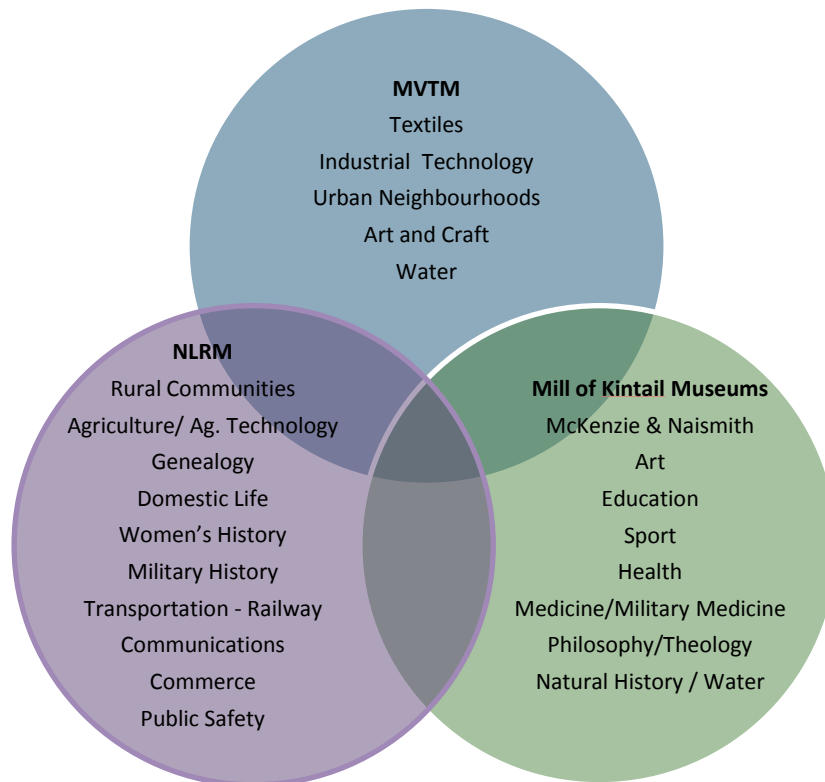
MVTM
Textiles
Industrial Technology
Urban Neighbourhoods
Art and Craft
Water

NLRM
Rural Communities
Agriculture/ Ag. Technology
Genealogy
Domestic Life
Women's History
Military History
Transportation - Railway
Communications
Commerce
Public Safety

Mill of Kintail Museums
McKenzie & Naismith
Art
Education
Sport
Health
Medicine/Military Medicine
Philosophy/Theology
Natural History / Water